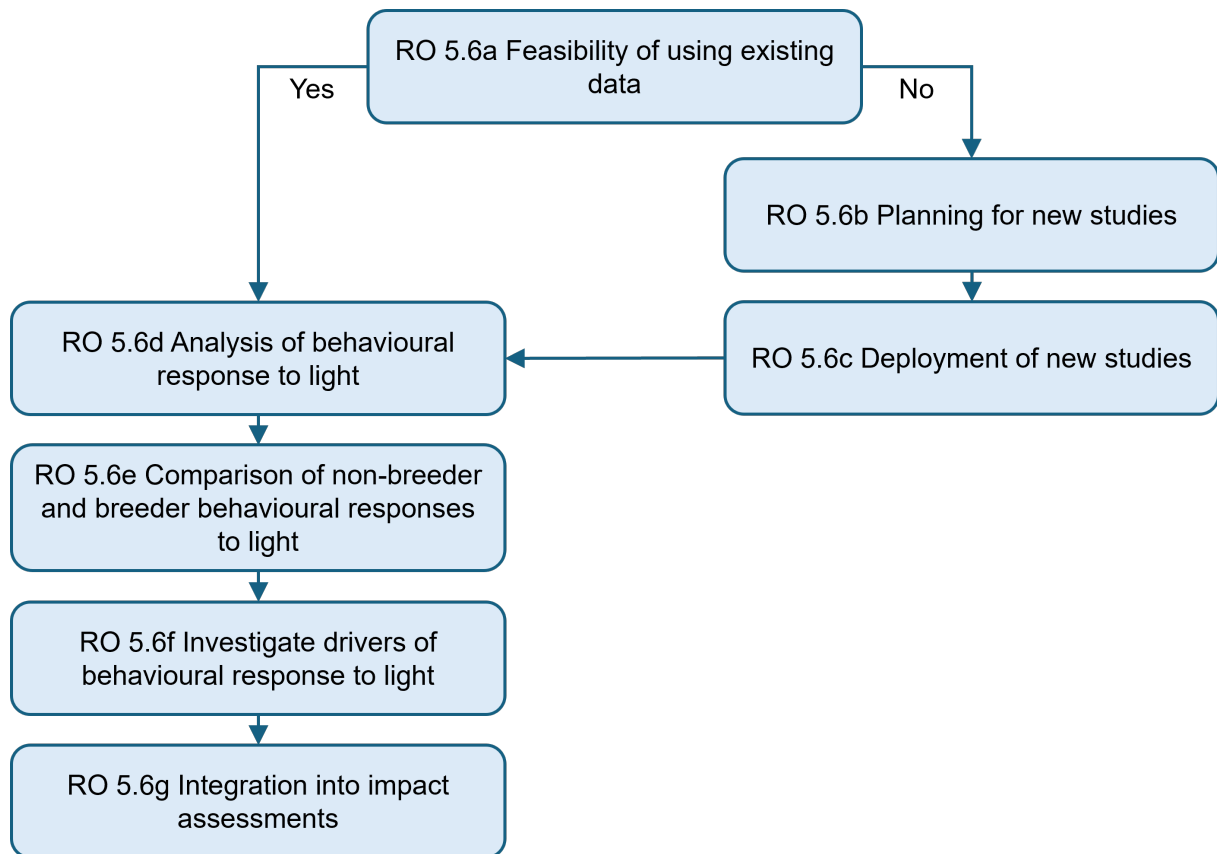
RO 5.6a Feasibility of using existing data

Yes

No

RO 5.6b Planning for new studies

RO 5.6d Analysis of behavioural response to light

RO 5.6c Deployment of new studies

RO 5.6e Comparison of non-breeder and breeder behavioural responses to light

RO 5.6f Investigate drivers of behavioural response to light

RO 5.6g Integration into impact assessments